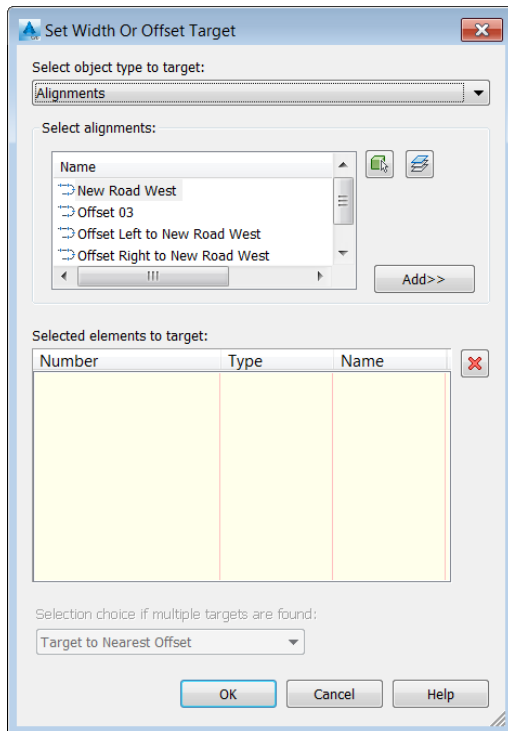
Set Width Or Offset Target

Select object type to target:

Alignments

Select alignments:

| Name |
|---|
| New Road West |
| Offset 03 |
| Offset Left to New Road West |
| Offset Right to New Road West |

Add>>

Selected elements to target:

| Number | Type | Name |
|---|---|---|

Selection choice if multiple targets are found:

Target to Nearest Offset

OK

Cancel

Help